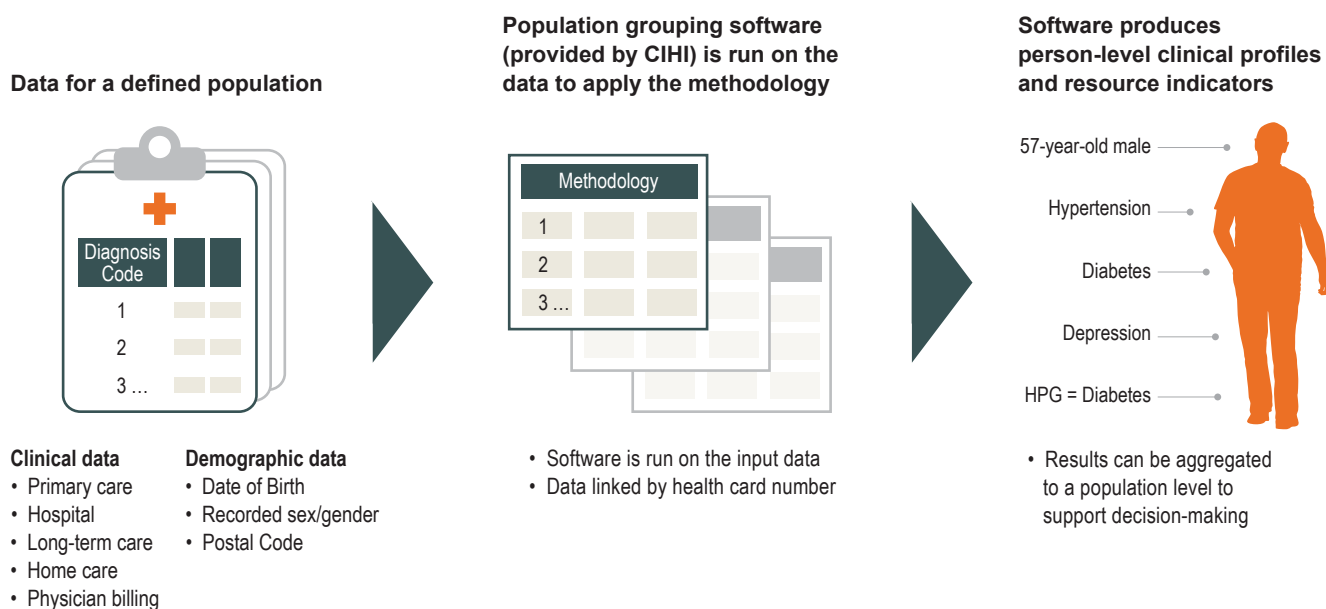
Data for a defined population

Diagnosis Code

1

2

3 …

Clinical data
• Primary care
• Hospital
• Long-term care
• Home care
• Physician billing

Demographic data
• Date of Birth
• Recorded sex/gender
• Postal Code

Population grouping software (provided by CIHI) is run on the data to apply the methodology

Methodology

1

2

3 …

• Software is run on the input data
• Data linked by health card number

Software produces person-level clinical profiles and resource indicators

57-year-old male

Hypertension

Diabetes

Depression

HPG = Diabetes

• Results can be aggregated to a population level to support decision-making